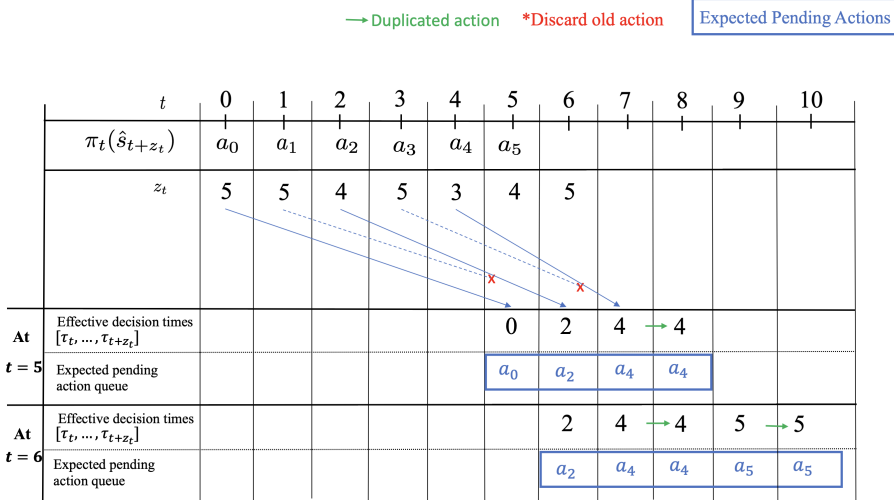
Duplicated action *Discard old action Expected Pending Actions

| $t$ | 0 | 1 | 2 | 3 | 4 | 5 | 6 | 7 | 8 | 9 | 10 |
|---|---|---|---|---|---|---|---|---|---|---|---|
| $\pi_t(\hat{s}_{t+z_t})$ | $a_0$ | $a_1$ | $a_2$ | $a_3$ | $a_4$ | $a_5$ | | | | | |
| $z_t$ | 5 | 5 | 4 | 5 | 3 | 4 | 5 | | | | |

x x

| | | | | | | | | | | | |
|---|---|---|---|---|---|---|---|---|---|---|---|
| **At** **$t = 5$** Effective decision times $[\tau_t, \ldots, \tau_{t+z_t}]$ | | | | | | 0 | 2 | 4 | 4 | | |
| Expected pending action queue | | | | | | $a_0$ | $a_2$ | $a_4$ | $a_4$ | | |
| **At** **$t = 6$** Effective decision times $[\tau_t, \ldots, \tau_{t+z_t}]$ | | | | | | | 2 | 4 | 4 | 5 | 5 |
| Expected pending action queue | | | | | | | $a_2$ | $a_4$ | $a_4$ | $a_5$ | $a_5$ |